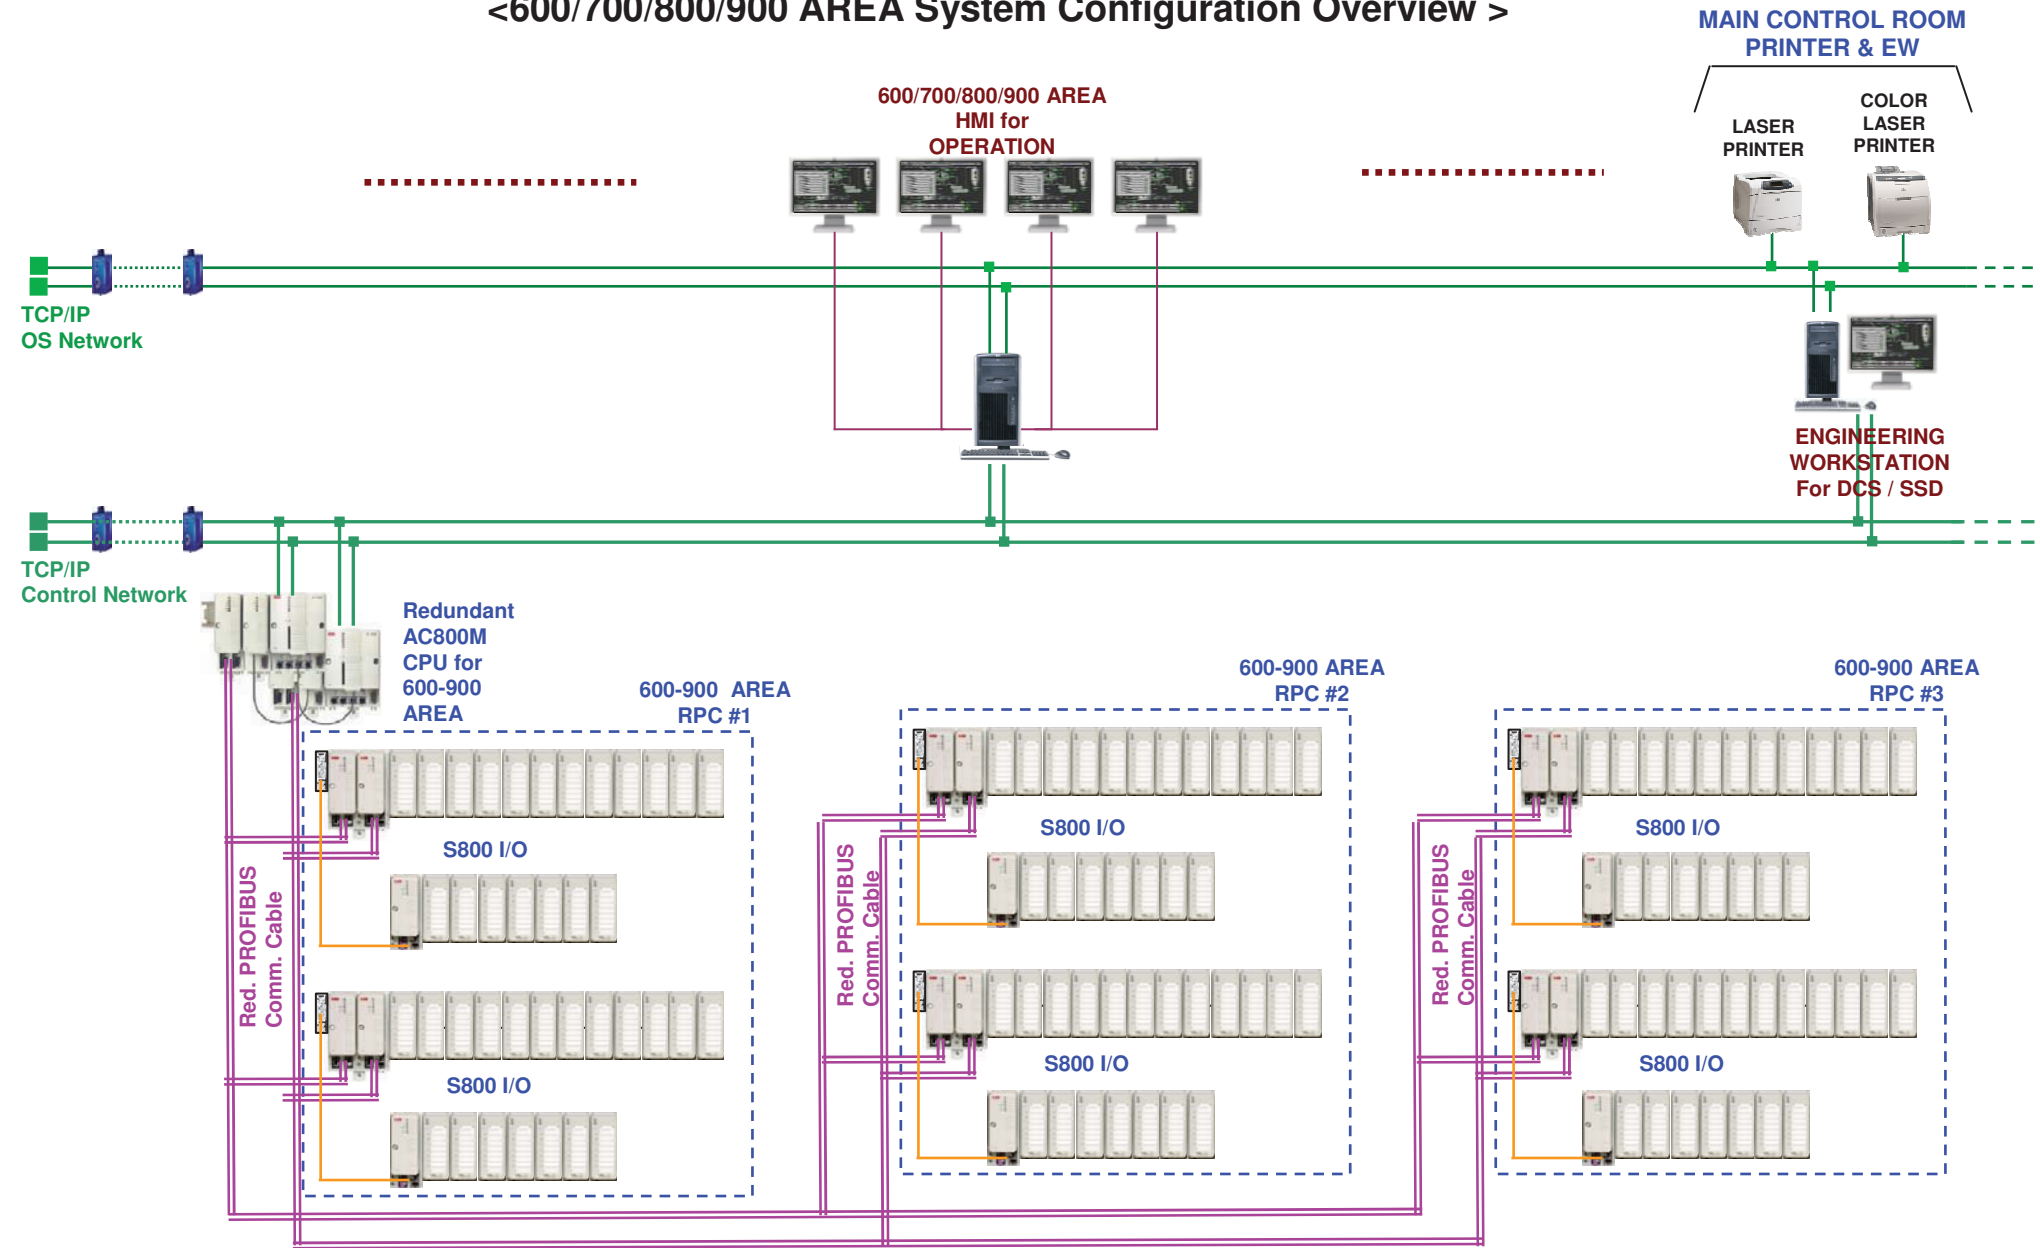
<600/700/800/900 AREA System Configuration Overview >

MAIN CONTROL ROOM PRINTER & EW

LASER PRINTER

COLOR LASER PRINTER

600/700/800/900 AREA HMI for OPERATION

TCP/IP OS Network

ENGINEERING WORKSTATION For DCS / SSD

TCP/IP Control Network

Redundant AC800M CPU for 600-900 AREA

600-900 AREA RPC #1

600-900 AREA RPC #2

600-900 AREA RPC #3

S800 I/O

S800 I/O

S800 I/O

S800 I/O

S800 I/O

S800 I/O

Red. PROFIBUS Comm. Cable

Red. PROFIBUS Comm. Cable

Red. PROFIBUS Comm. Cable